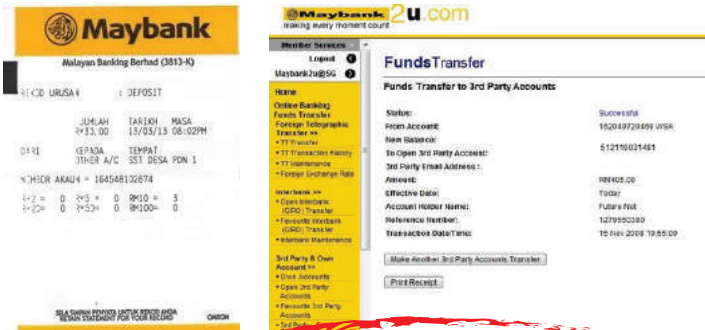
Maybank

Malayan Banking Berhad (3813-K)

REKOD URUSAN : DEPOSIT

JUMLAH TARIKH MASA
RM33.00 13/05/15 08:02PM

DARI KEPADA TEMPAT
OTHER A/C SST DESA PDN 1

NOMBOR AKAUN = 164548102874

RM1 = 0 RM5 = 0 RM10 = 3
RM20 = 0 RM50 = 0 RM100 = 0

SILA SIMPAN PENYATA UNTUK REKOD ANDA
RETAIN STATEMENT FOR YOUR RECORD

Maybank2u.com
making every moment count

Member Services
Logout
Maybank2u@SG

Home
Online Banking
Funds Transfer
Foreign Telegraphic Transfer >>
• TT Transfer
• TT Transaction History
• TT Maintenance
• Foreign Exchange Rate
Interbank >>
• Open Interbank (GIRO) Transfer
• Favourite Interbank (GIRO) Transfer
• Interbank Maintenance
3rd Party & Own Account >>
• Own Accounts
• Open 3rd Party Accounts
• Favourite 3rd Party Accounts
• 3rd Party

FundsTransfer

Funds Transfer to 3rd Party Accounts

| | |
|---|---|
| Status: | Successful |
| From Account: | 162040720466 USA |
| New Balance: | |
| To Open 3rd Party Account: | 512116031461 |
| 3rd Party Email Address: | |
| Amount: | RM405.00 |
| Effective Date: | Today |
| Account Holder Name: | Futura Net |
| Reference Number: | 1279550380 |
| Transaction Date/Time: | 15 Nov 2008 19:55:09 |

Make Another 3rd Party Accounts Transfer

Print Receipt